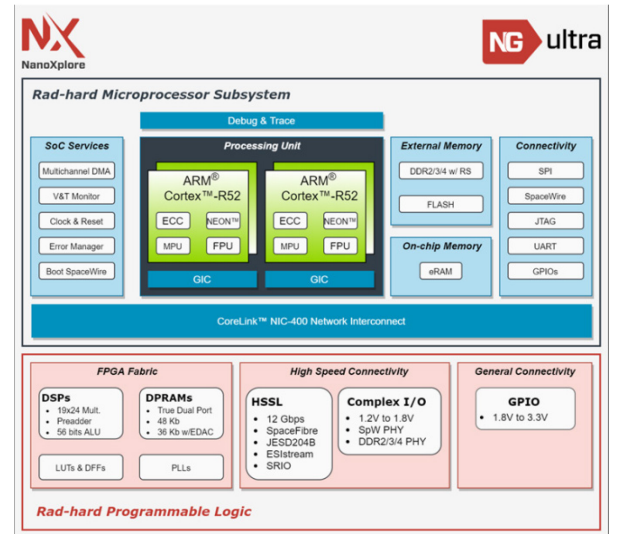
NX
NanoXplore

NG ultra

Rad-hard Microprocessor Subsystem

Debug & Trace

SoC Services
Multichannel DMA
V&T Monitor
Clock & Reset
Error Manager
Boot SpaceWire

Processing Unit

ARM® Cortex™-R52
ECC
NEON™
MPU
FPU
GIC

ARM® Cortex™-R52
ECC
NEON™
MPU
FPU
GIC

External Memory
DDR2/3/4 w/ RS
FLASH

On-chip Memory
eRAM

Connectivity
SPI
SpaceWire
JTAG
UART
GPIOs

CoreLink™ NIC-400 Network Interconnect

FPGA Fabric

DSPs
• 19x24 Mult.
• Preadder
• 56 bits ALU

DPRAMs
• True Dual Port
• 48 Kb
• 36 Kb w/EDAC

LUTs & DFFs
PLLs

High Speed Connectivity

HSSL
• 12 Gbps
• SpaceFibre
• JESD204B
• ESIstream
• SRIO

Complex I/O
• 1.2V to 1.8V
• SpW PHY
• DDR2/3/4 PHY

General Connectivity

GPIO
• 1.8V to 3.3V

Rad-hard Programmable Logic